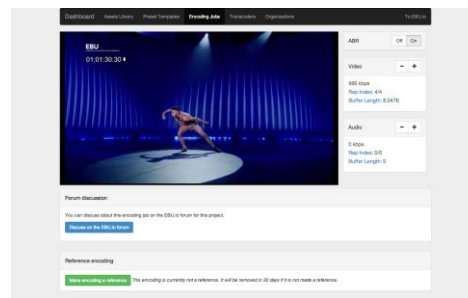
Dashboard Assets Library Preset Templates Encoding Jobs Transcoders Organizations TechLab

EBU
01:01:30:30

ABR Off On

Video - +
988 kbps
Rep Index: 4/4
Buffer Length: 8.0476

Audio - +
0 kbps
Rep Index: 0/0
Buffer Length: 0

Forum discussion

You can discuss about this encoding job on the EBU.io forum for this project.

Discuss on the EBU.io forum

Reference encoding

Make encoding a reference This encoding is currently not a reference. It will be removed in 30 days if it is not made a reference.